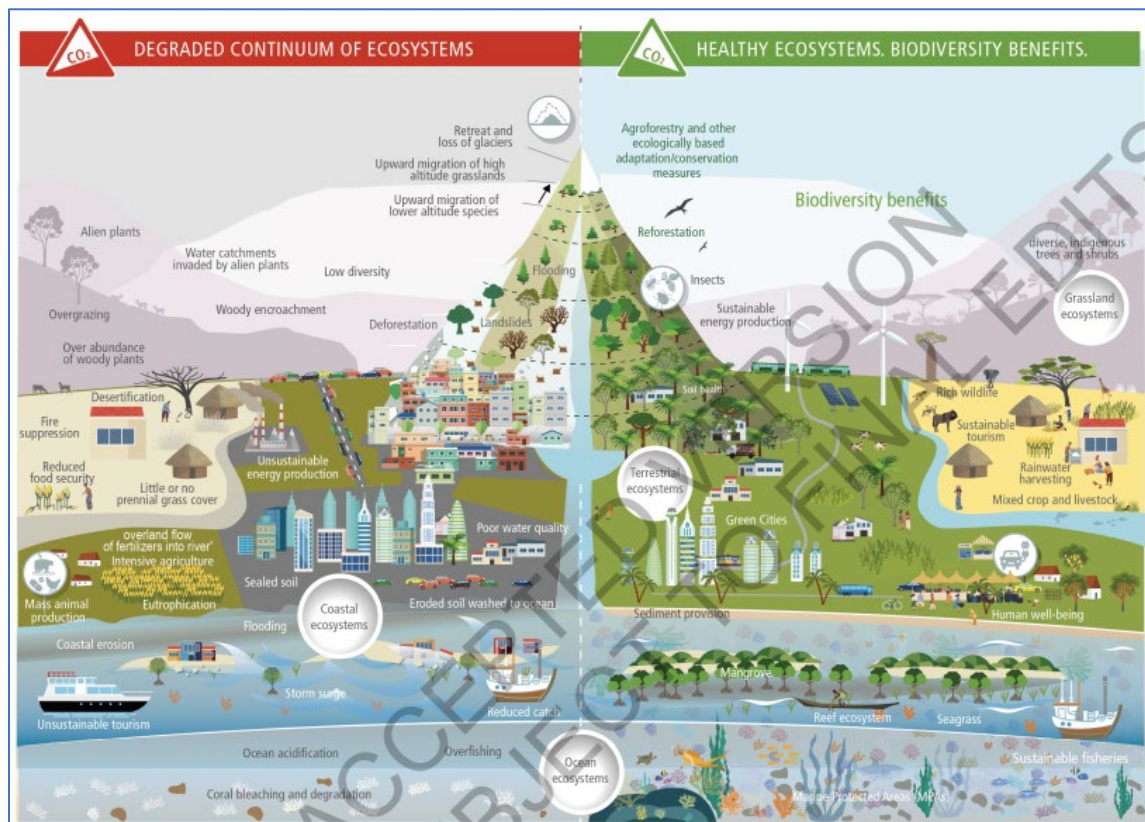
$CO_2$ DEGRADED CONTINUUM OF ECOSYSTEMS

$CO_2$ HEALTHY ECOSYSTEMS. BIODIVERSITY BENEFITS.

Retreat and loss of glaciers

Upward migration of high altitude grasslands

Upward migration of lower altitude species

Alien plants

Water catchments invaded by alien plants

Low diversity

Overgrazing

Woody encroachment

Deforestation

Flooding

Landslides

Over abundance of woody plants

Desertification

Fire suppression

Reduced food security

Little or no prennial grass cover

Unsustainable energy production

overland flow of fertilizers into river

Intensive agriculture

Poor water quality

Sealed soil

Mass animal production

Eutrophication

Coastal ecosystems

Eroded soil washed to ocean

Flooding

Coastal erosion

Storm surge

Unsustainable tourism

Reduced catch

Ocean acidification

Overfishing

Coral bleaching and degradation

Ocean ecosystems

Agroforestry and other ecologically based adaptation/conservation measures

Biodiversity benefits

Reforestation

diverse, indigenous trees and shrubs

Insects

Sustainable energy production

Grassland ecosystems

Soil health

Rich wildlife

Sustainable tourism

Terrestrial ecosystems

Rainwater harvesting

Mixed crop and livestock

Green Cities

Sediment provision

Human well-being

Mangrove

Reef ecosystem

Seagrass

Sustainable fisheries

Marine Protected Areas (MPAs)

ACCEPTED VERSION SUBJECT TO FINAL EDITS